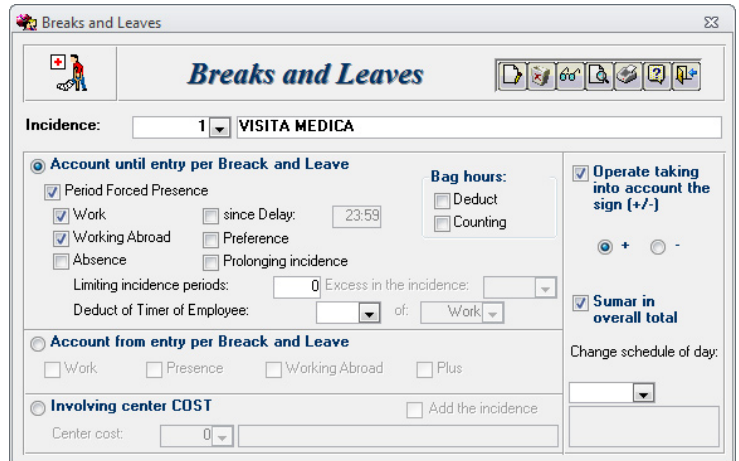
Breaks and Leaves

Breaks and Leaves

Incidence: 1 VISITA MEDICA

Account until entry per Breack and Leave

Period Forced Presence

Work

Working Abroad

Absence

since Delay: 23:59

Preference

Prolonging incidence

Bag hours:

Deduct

Counting

Limiting incidence periods: 0 Excess in the incidence:

Deduct of Timer of Employee: of: Work

Account from entry per Breack and Leave

Work

Presence

Working Abroad

Plus

Involving center COST

Add the incidence

Center cost: 0

Operate taking into account the sign (+/-)

+ -

Sumar in overall total

Change schedule of day: